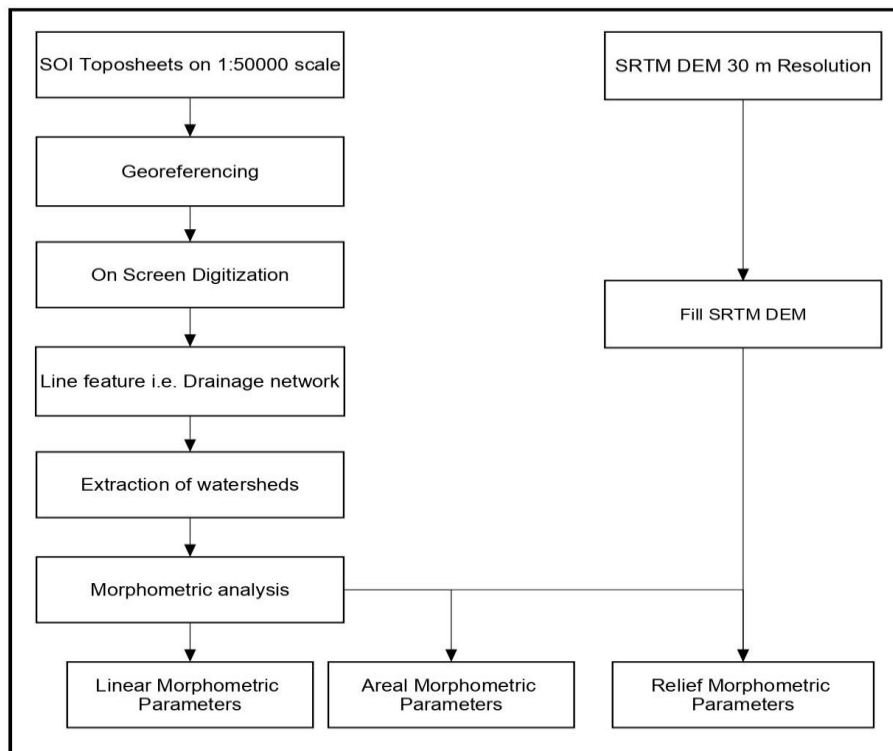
SOI Toposheets on 1:50000 scale

SRTM DEM 30 m Resolution

Georeferencing

On Screen Digitization

Fill SRTM DEM

Line feature i.e. Drainage network

Extraction of watersheds

Morphometric analysis

Linear Morphometric Parameters

Areal Morphometric Parameters

Relief Morphometric Parameters